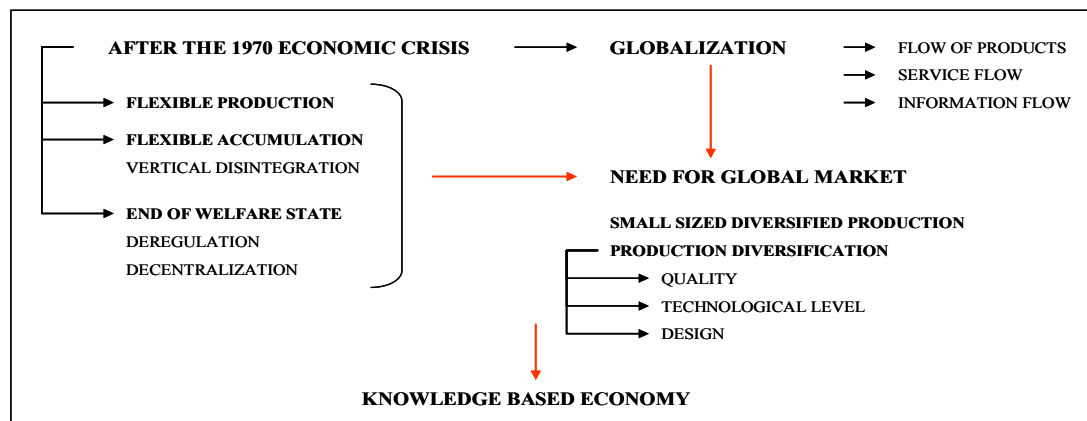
AFTER THE 1970 ECONOMIC CRISIS

GLOBALIZATION

FLOW OF PRODUCTS
SERVICE FLOW
INFORMATION FLOW

FLEXIBLE PRODUCTION

FLEXIBLE ACCUMULATION
VERTICAL DISINTEGRATION

END OF WELFARE STATE
DEREGULATION
DECENTRALIZATION

NEED FOR GLOBAL MARKET

SMALL SIZED DIVERSIFIED PRODUCTION
PRODUCTION DIVERSIFICATION
QUALITY
TECHNOLOGICAL LEVEL
DESIGN

KNOWLEDGE BASED ECONOMY